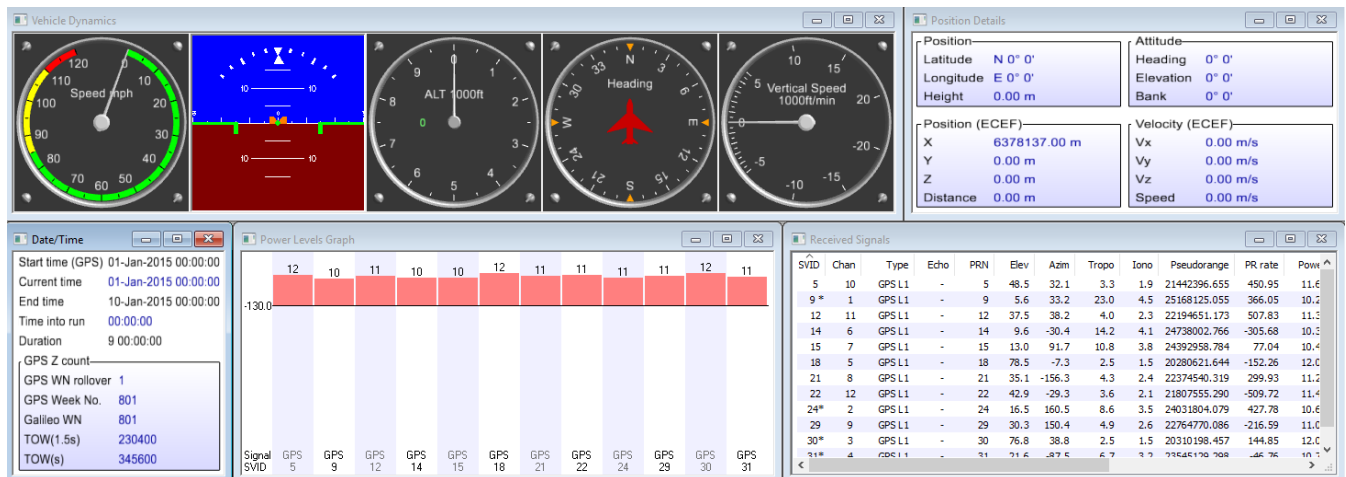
Vehicle Dynamics

120 0 10 20 30 40 50 60 70 80 90 100 110
Speed mph

10 10
10 10

ALT 1000ft
0 1 2 3 4 5 6 7 8 9
0

Heading
N 3 6 E 12 15 S 21 24 W 30 33

Vertical Speed 1000ft/min
0 5 10 15 20 -20 -15 -10 -5

Position Details

Position
Latitude N 0° 0'
Longitude E 0° 0'
Height 0.00 m

Attitude
Heading 0° 0'
Elevation 0° 0'
Bank 0° 0'

Position (ECEF)
X 6378137.00 m
Y 0.00 m
Z 0.00 m
Distance 0.00 m

Velocity (ECEF)
Vx 0.00 m/s
Vy 0.00 m/s
Vz 0.00 m/s
Speed 0.00 m/s

Date/Time

Start time (GPS) 01-Jan-2015 00:00:00
Current time 01-Jan-2015 00:00:00
End time 10-Jan-2015 00:00:00
Time into run 00:00:00
Duration 9 00:00:00

GPS Z count
GPS WN rollover 1
GPS Week No. 801
Galileo WN 801
TOW(1.5s) 230400
TOW(s) 345600

Power Levels Graph

-130.0
12 10 11 10 10 12 11 11 11 11 12 11
Signal SVID
GPS 5
GPS 9
GPS 12
GPS 14
GPS 15
GPS 18
GPS 21
GPS 22
GPS 24
GPS 29
GPS 30
GPS 31

Received Signals

| SVID | Chan | Type | Echo | PRN | Elev | Azim | Tropo | Iono | Pseudorange | PR rate | Powe |
|---|---|---|---|---|---|---|---|---|---|---|---|
| 5 | 10 | GPS L1 | - | 5 | 48.5 | 32.1 | 3.3 | 1.9 | 21442396.655 | 450.95 | 11.6 |
| 9 * | 1 | GPS L1 | - | 9 | 5.6 | 33.2 | 23.0 | 4.5 | 25168125.055 | 366.05 | 10.2 |
| 12 | 11 | GPS L1 | - | 12 | 37.5 | 38.2 | 4.0 | 2.3 | 22194651.173 | 507.83 | 11.3 |
| 14 | 6 | GPS L1 | - | 14 | 9.6 | -30.4 | 14.2 | 4.1 | 24738002.766 | -305.68 | 10.3 |
| 15 | 7 | GPS L1 | - | 15 | 13.0 | 91.7 | 10.8 | 3.8 | 24392958.784 | 77.04 | 10.4 |
| 18 | 5 | GPS L1 | - | 18 | 78.5 | -7.3 | 2.5 | 1.5 | 20280621.644 | -152.26 | 12.0 |
| 21 | 8 | GPS L1 | - | 21 | 35.1 | -156.3 | 4.3 | 2.4 | 22374540.319 | 299.93 | 11.2 |
| 22 | 12 | GPS L1 | - | 22 | 42.9 | -29.3 | 3.6 | 2.1 | 21807555.290 | -509.72 | 11.4 |
| 24* | 2 | GPS L1 | - | 24 | 16.5 | 160.5 | 8.6 | 3.5 | 24031804.079 | 427.78 | 10.6 |
| 29 | 9 | GPS L1 | - | 29 | 30.3 | 150.4 | 4.9 | 2.6 | 22764770.086 | -216.59 | 11.0 |
| 30* | 3 | GPS L1 | - | 30 | 76.8 | 38.8 | 2.5 | 1.5 | 20310198.457 | 144.85 | 12.0 |
| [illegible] | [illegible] | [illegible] | - | 31 | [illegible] | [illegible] | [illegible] | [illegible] | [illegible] | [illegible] | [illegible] |